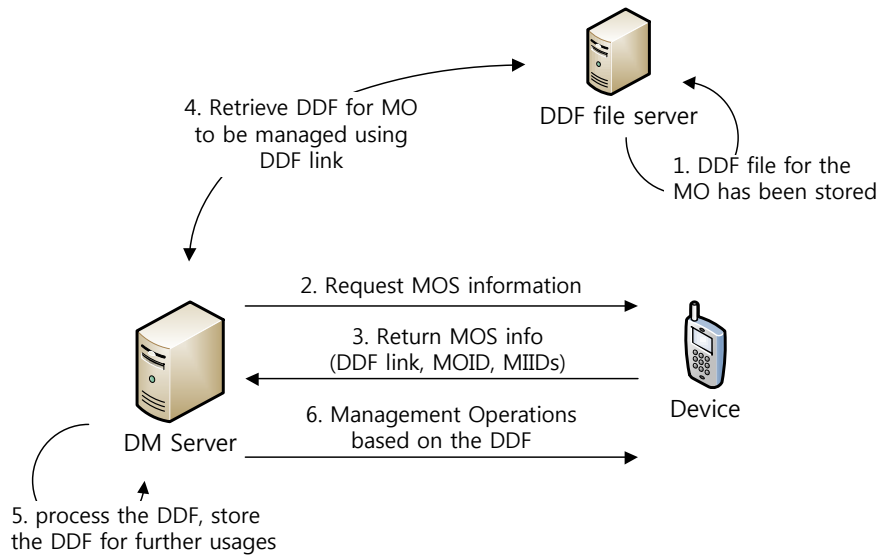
4. Retrieve DDF for MO to be managed using DDF link

DDF file server

1. DDF file for the MO has been stored

2. Request MOS information

3. Return MOS info (DDF link, MOID, MIIDs)

Device

6. Management Operations based on the DDF

DM Server

5. process the DDF, store the DDF for further usages